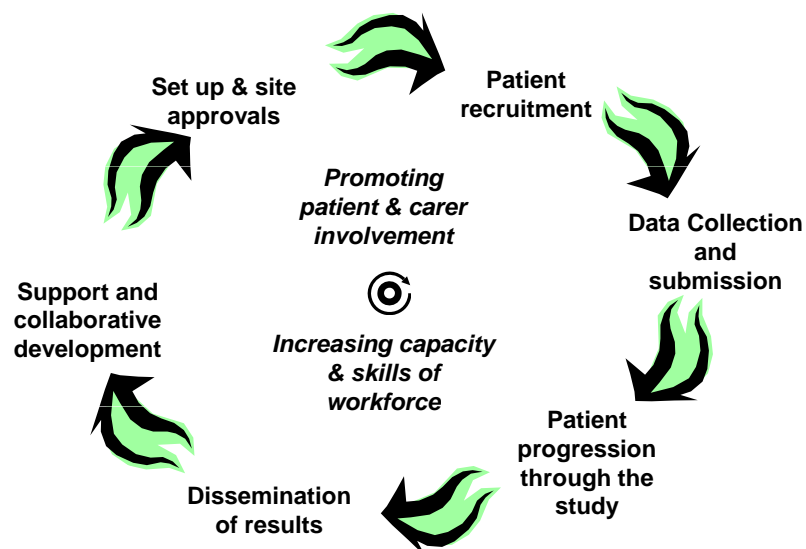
Set up & site approvals

Patient recruitment

Data Collection and submission

Patient progression through the study

Dissemination of results

Support and collaborative development

Promoting patient & carer involvement

Increasing capacity & skills of workforce